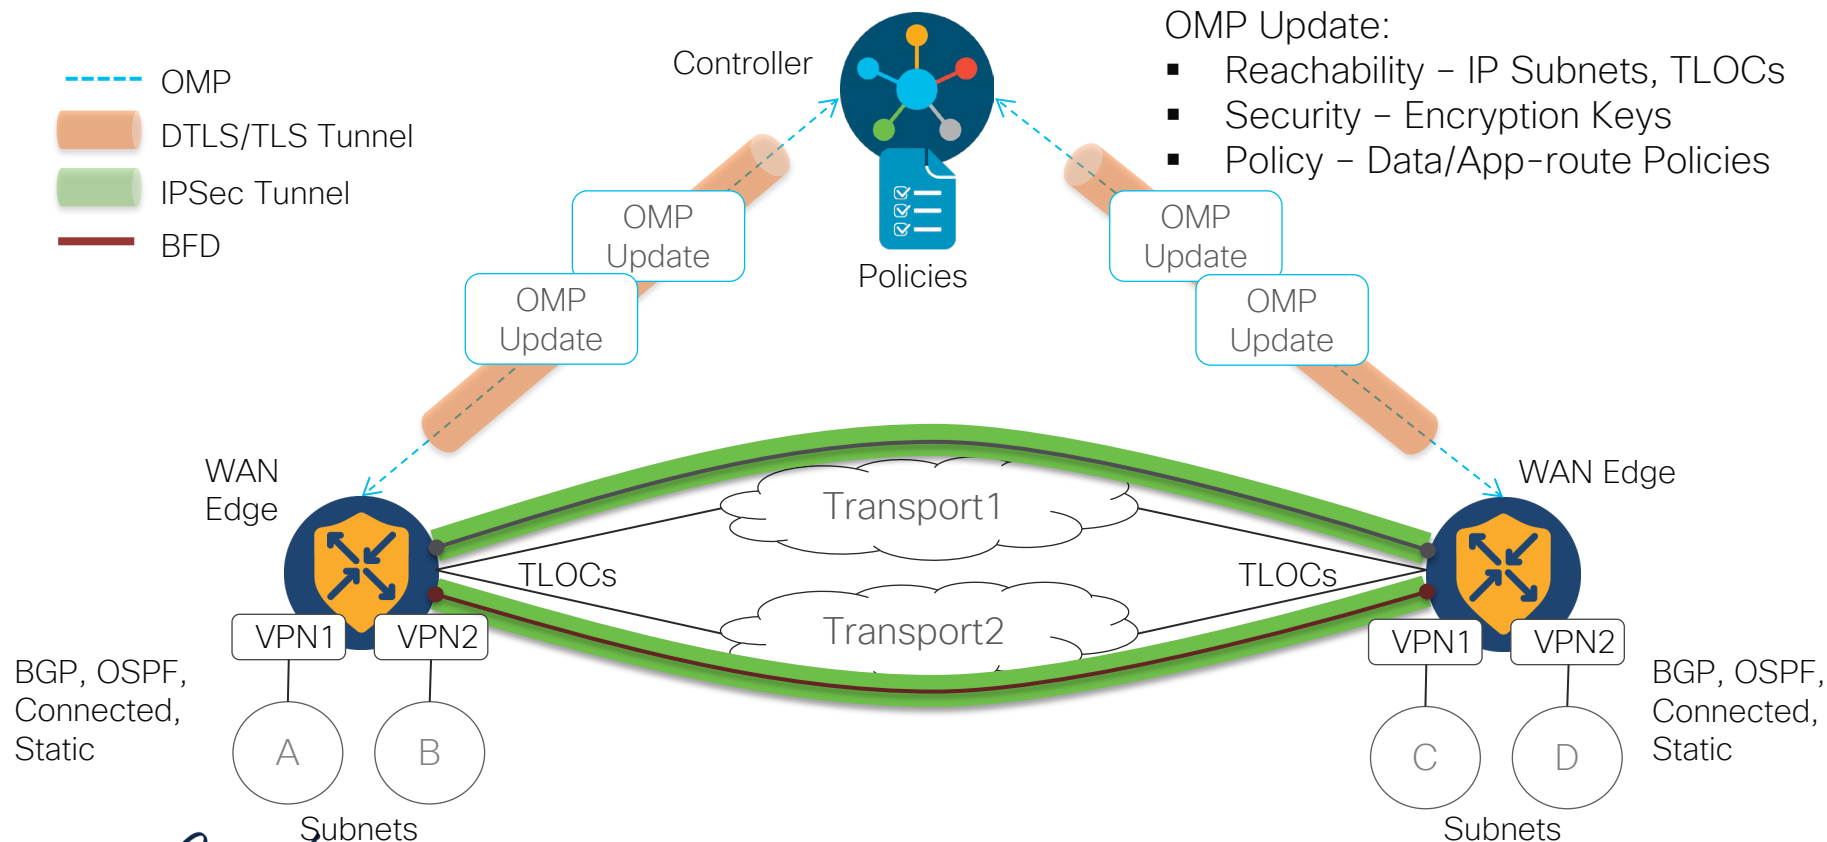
OMP
DTLS/TLS Tunnel
IPSec Tunnel
BFD

Controller

Policies

OMP Update:
- Reachability – IP Subnets, TLOCs
- Security – Encryption Keys
- Policy – Data/App-route Policies

OMP Update
OMP Update
OMP Update
OMP Update

WAN Edge
WAN Edge

Transport1
TLOCs
TLOCs
Transport2

VPN1
VPN2
VPN1
VPN2

BGP, OSPF, Connected, Static

BGP, OSPF, Connected, Static

A
B
C
D

Subnets
Subnets